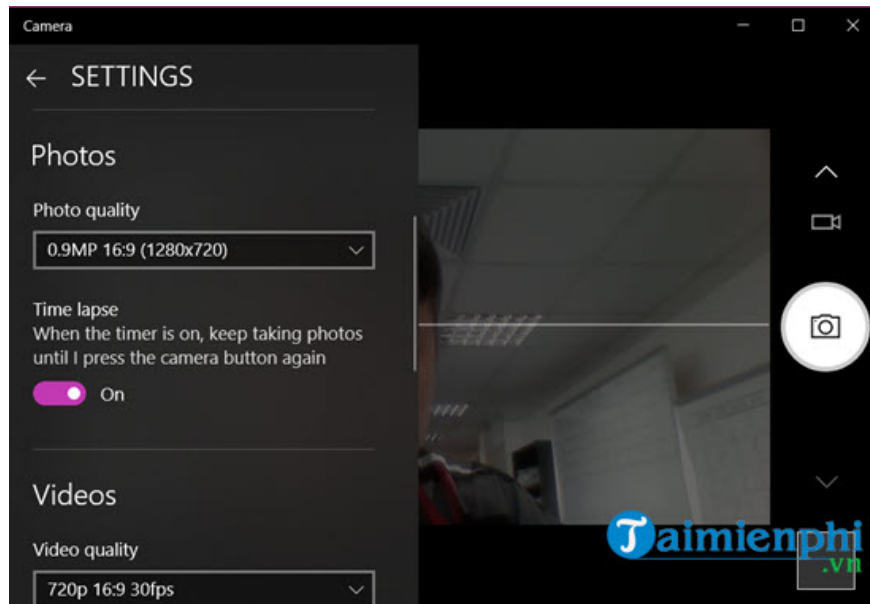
Camera

SETTINGS

Photos

Photo quality

0.9MP 16:9 (1280x720)

Time lapse
When the timer is on, keep taking photos until I press the camera button again

On

Videos

Video quality

720p 16:9 30fps

Taimienphi
.vn